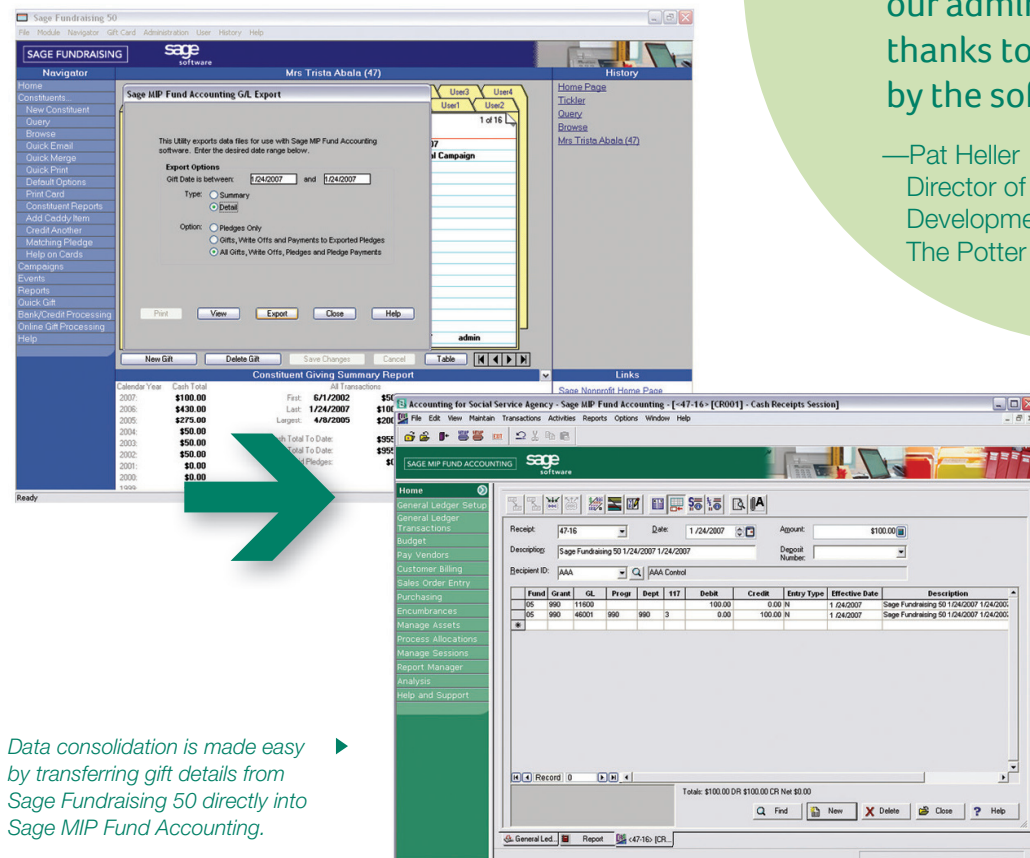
our admi
thanks to
by the sol

—Pat Heller
Director of
Developme
The Potter

Sage Fundraising 50
File Module Navigator Gift Card Administration User History Help
SAGE FUNDRAISING sage software
Navigator
Home
Constituents...
New Constituent
Query
Browse
Quick Email
Quick Merge
Quick Print
Default Options
Print Card
Constituent Reports
Add Caddy Item
Credit Another
Matching Pledge
Help on Cards
Campaigns
Events
Reports
Quick Gift
Bank/Credit Processing
Online Gift Processing
Help
Mrs Trista Abala (47)
History
Home Page
Tickler
Query
Browse
Mrs Trista Abala (47)
User3 User4 User1 User2
1 of 16
07
l Campaign
admin

Sage MIP Fund Accounting G/L Export
This Utility exports data files for use with Sage MIP Fund Accounting software. Enter the desired date range below.
Export Options
Gift Date is between: 1/24/2007 and 1/24/2007
Type: Summary Detail
Option: Pledges Only Gifts, Write Offs and Payments to Exported Pledges All Gifts, Write Offs, Pledges and Pledge Payments
Print View Export Close Help

New Gift Delete Gift Save Changes Cancel Table
Constituent Giving Summary Report
Links
Sage Nonprofit Home Page
Calendar Year Cash Total All Transactions
2007: $100.00 First: 6/1/2002 $50
2006: $430.00 Last: 1/24/2007 $10
2005: $275.00 Largest: 4/8/2005 $20
2004: $50.00
2003: $50.00 h Total To Date: $95
2002: $50.00 Total To Date: $95
2001: $0.00 Pledges: $0
2000: $0.00
1999:
Ready

Accounting for Social Service Agency - Sage MIP Fund Accounting - [<47-16> [CR001] - Cash Receipts Session]
File Edit View Maintain Transactions Activities Reports Options Window Help
SAGE MIP FUND ACCOUNTING sage software
Home
General Ledger Setup
General Ledger Transactions
Budget
Pay Vendors
Customer Billing
Sales Order Entry
Purchasing
Encumbrances
Manage Assets
Process Allocations
Manage Sessions
Report Manager
Analysis
Help and Support
Receipt: 47-16 Date: 1/24/2007 Amount: $100.00
Description: Sage Fundraising 50 1/24/2007 1/24/2007 Deposit Number:
Recipient ID: AAA AAA Control

| Fund | Grant | GL | Progr | Dept | 117 | Debit | Credit | Entry Type | Effective Date | Description |
|---|---|---|---|---|---|---|---|---|---|---|
| 05 | 990 | 11600 | | | | 100.00 | 0.00 | N | 1/24/2007 | Sage Fundraising 50 1/24/2007 1/24/2007 |
| 05 | 990 | 46001 | 990 | 990 | 3 | 0.00 | 100.00 | N | 1/24/2007 | Sage Fundraising 50 1/24/2007 1/24/2007 |

Record 0
Totals: $100.00 DR $100.00 CR Net $0.00
Find New Delete Close Help
General Led... Report <47-16> [CR...

Data consolidation is made easy by transferring gift details from Sage Fundraising 50 directly into Sage MIP Fund Accounting.